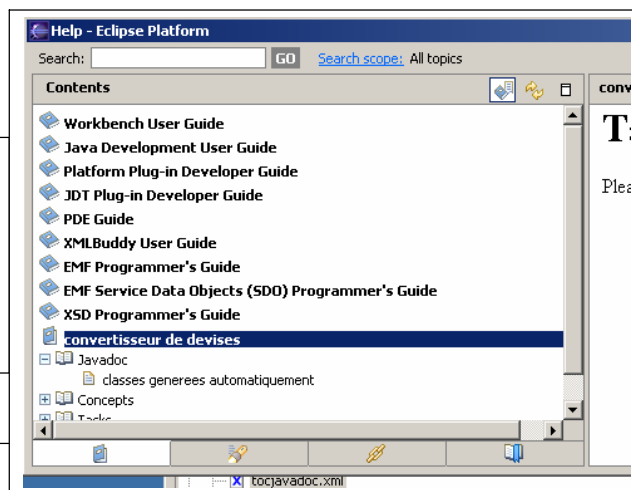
Help - Eclipse Platform

Search: GO Search scope: All topics

Contents

conv

Workbench User Guide
Java Development User Guide
Platform Plug-in Developer Guide
JDT Plug-in Developer Guide
PDE Guide
XMLBuddy User Guide
EMF Programmer's Guide
EMF Service Data Objects (SDO) Programmer's Guide
XSD Programmer's Guide
convertisseur de devises
Javadoc
classes generees automatiquement
Concepts
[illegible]

T:

Plea

tocjavadoc.xml